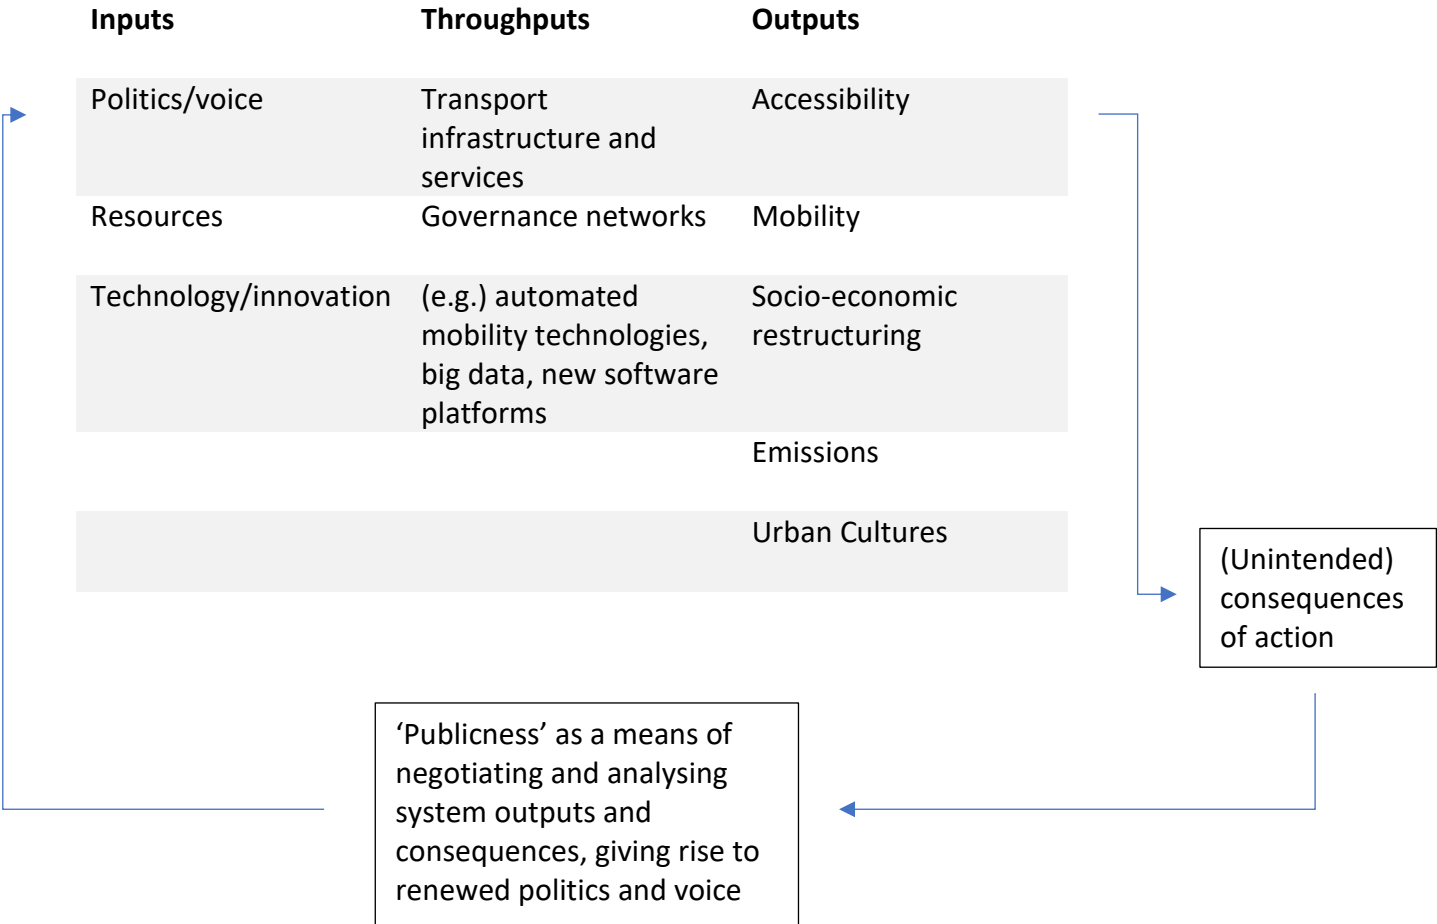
| Inputs | Throughputs | Outputs |
|---|---|---|
| Politics/voice | Transport infrastructure and services | Accessibility |
| Resources | Governance networks | Mobility |
| Technology/innovation | (e.g.) automated mobility technologies, big data, new software platforms | Socio-economic restructuring |
| | | Emissions |
| | | Urban Cultures |

(Unintended) consequences of action

‘Publicness’ as a means of negotiating and analysing system outputs and consequences, giving rise to renewed politics and voice